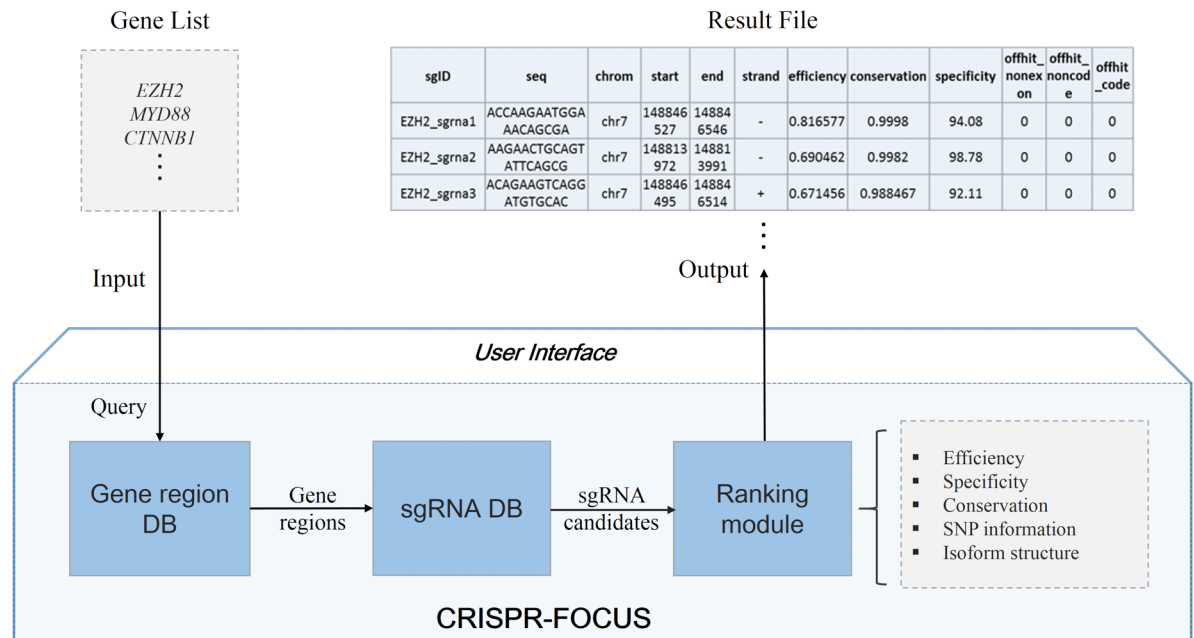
Gene List

EZH2
MYD88
CTNNB1
⋮

Result File

| sgID | seq | chrom | start | end | strand | efficiency | conservation | specificity | offhit_nonexon | offhit_noncode | offhit_code |
|---|---|---|---|---|---|---|---|---|---|---|---|
| EZH2_sgrna1 | ACCAAGAATGGAAACAGCGA | chr7 | 148846527 | 148846546 | - | 0.816577 | 0.9998 | 94.08 | 0 | 0 | 0 |
| EZH2_sgrna2 | AAGAACTGCAGTATTCAGCG | chr7 | 148813972 | 148813991 | - | 0.690462 | 0.9982 | 98.78 | 0 | 0 | 0 |
| EZH2_sgrna3 | ACAGAAGTCAGGATGTGCAC | chr7 | 148846495 | 148846514 | + | 0.671456 | 0.988467 | 92.11 | 0 | 0 | 0 |

⋮

Input

Output

User Interface

Query

Gene region DB

Gene regions

sgRNA DB

sgRNA candidates

Ranking module

- Efficiency
- Specificity
- Conservation
- SNP information
- Isoform structure

CRISPR-FOCUS